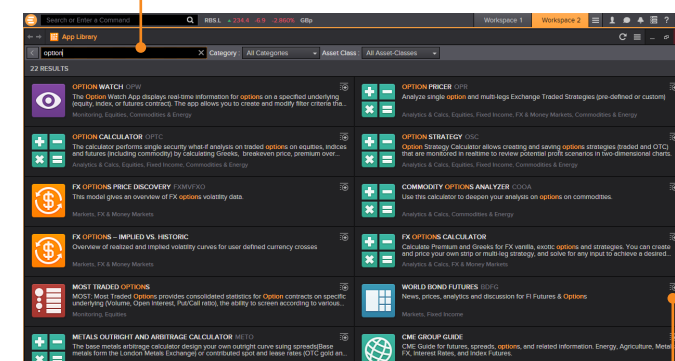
Search or Enter a Command
RBS.L ▲ 234.4 -6.9 -2.867% GBp
Workspace 1 Workspace 2

App Library

option
Category All Categories
Asset Class All Asset-Classes

22 RESULTS

OPTION WATCH OPW
The Option Watch App displays real time information for options on a specified underlying (equity, index, or futures contract). The app allows you to create and modify filter criteria the...
Monitoring, Equities, Fixed Income, Commodities & Energy

OPTION PRICER OPR
Analyze single option and multi-legs Exchange Traded Strategies (pre-defined or custom)
Analytics & Calcs, Equities, Fixed Income, FX & Money Markets, Commodities & Energy

OPTION CALCULATOR OPTC
The calculator performs single security what-if analysis on traded options on equities, indices and futures (including commodity) by calculating Greeks, breakeven price, premium over...
Analytics & Calcs, Equities, Fixed Income, Commodities & Energy

OPTION STRATEGY OSC
Option Strategy Calculator allows creating and saving options strategies (traded and OTC) that are monitored in realtime to review potential profit scenarios in two-dimensional charts.
Analytics & Calcs, Equities, Fixed Income, Commodities & Energy

FX OPTIONS PRICE DISCOVERY FXMVFXO
This model gives an overview of FX options volatility data.
Markets, FX & Money Markets

COMMODITY OPTIONS ANALYZER COOA
Use this calculator to deepen your analysis on commodities.
Analytics & Calcs, Commodities & Energy

FX OPTIONS – IMPLIED VS. HISTORIC
Overview of realized and implied volatility curves for user defined currency crosses
Markets, FX & Money Markets

FX OPTIONS CALCULATOR
Calculate Premium and Greeks for FX vanilla, exotic options and strategies. You can create and price your own strip or multi-leg strategy, and solve for any input to achieve a desired...
Analytics & Calcs, FX & Money Markets

MOST TRADED OPTIONS
MOST: Most Traded Options provides consolidated statistics for Option contracts on specific underlying (Volume, Open Interest, Put/Call ratio), the ability to screen according to various...
Monitoring, Equities

WORLD BOND FUTURES BDFG
News, prices, analytics and discussion for FI Futures & Options
Markets, Fixed Income

METALS OUTRIGHT AND ARBITRAGE CALCULATOR METO
The base metals arbitrage calculator design your own outright curve suing spreads(Base metals form the London Metals Exchange) or contributed spot and lease rates (OTC gold an...

CME GROUP GUIDE
CME Guide for futures, spreads, options, and related information. Energy, Agriculture, Metal, FX, Interest Rates, and Index Futures.